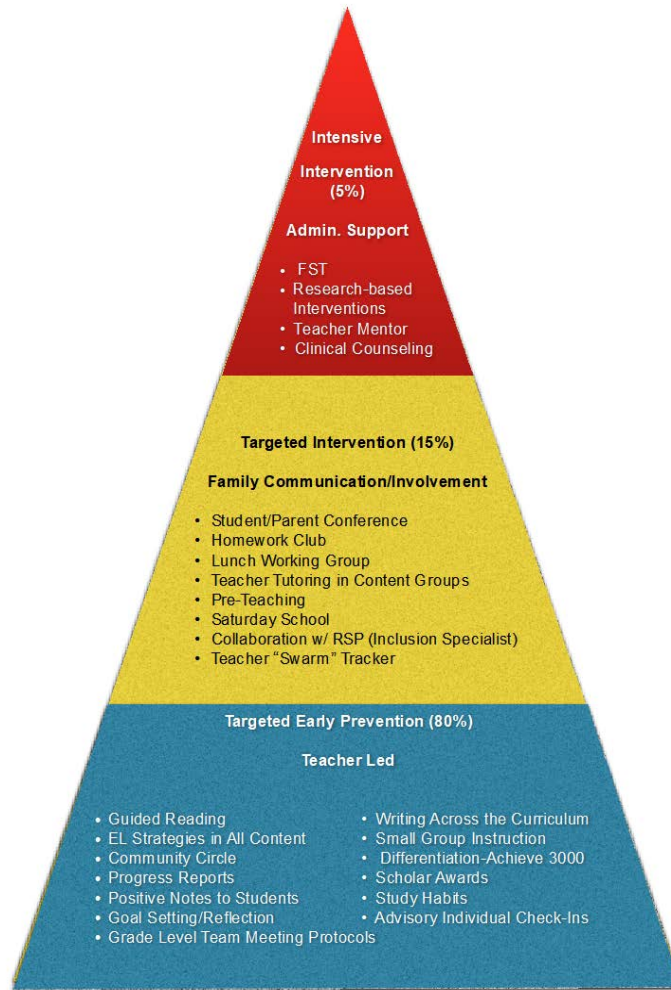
Intensive

Intervention (5%)

Admin. Support

- FST
- Research-based Interventions
- Teacher Mentor
- Clinical Counseling

Targeted Intervention (15%)

Family Communication/Involvement

- Student/Parent Conference
- Homework Club
- Lunch Working Group
- Teacher Tutoring in Content Groups
- Pre-Teaching
- Saturday School
- Collaboration w/ RSP (Inclusion Specialist)
- Teacher "Swarm" Tracker

Targeted Early Prevention (80%)

Teacher Led

- Guided Reading
- EL Strategies in All Content
- Community Circle
- Progress Reports
- Positive Notes to Students
- Goal Setting/Reflection
- Grade Level Team Meeting Protocols

- Writing Across the Curriculum
- Small Group Instruction
- Differentiation-Achieve 3000
- Scholar Awards
- Study Habits
- Advisory Individual Check-Ins